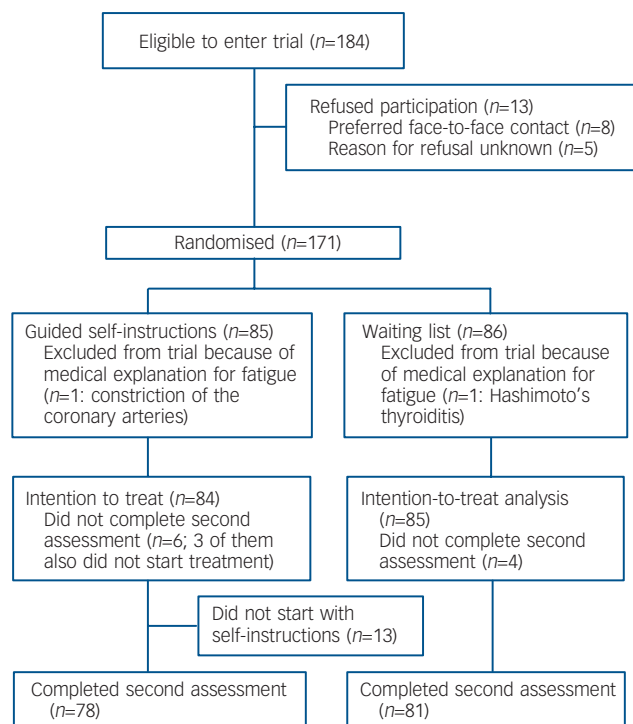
Eligible to enter trial ($n$=184)

Refused participation ($n$=13)
Preferred face-to-face contact ($n$=8)
Reason for refusal unknown ($n$=5)

Randomised ($n$=171)

Guided self-instructions ($n$=85)
Excluded from trial because of medical explanation for fatigue ($n$=1: constriction of the coronary arteries)

Waiting list ($n$=86)
Excluded from trial because of medical explanation for fatigue ($n$=1: Hashimoto's thyroiditis)

Intention to treat ($n$=84)
Did not complete second assessment ($n$=6; 3 of them also did not start treatment)

Intention-to-treat analysis ($n$=85)
Did not complete second assessment ($n$=4)

Did not start with self-instructions ($n$=13)

Completed second assessment ($n$=78)

Completed second assessment ($n$=81)